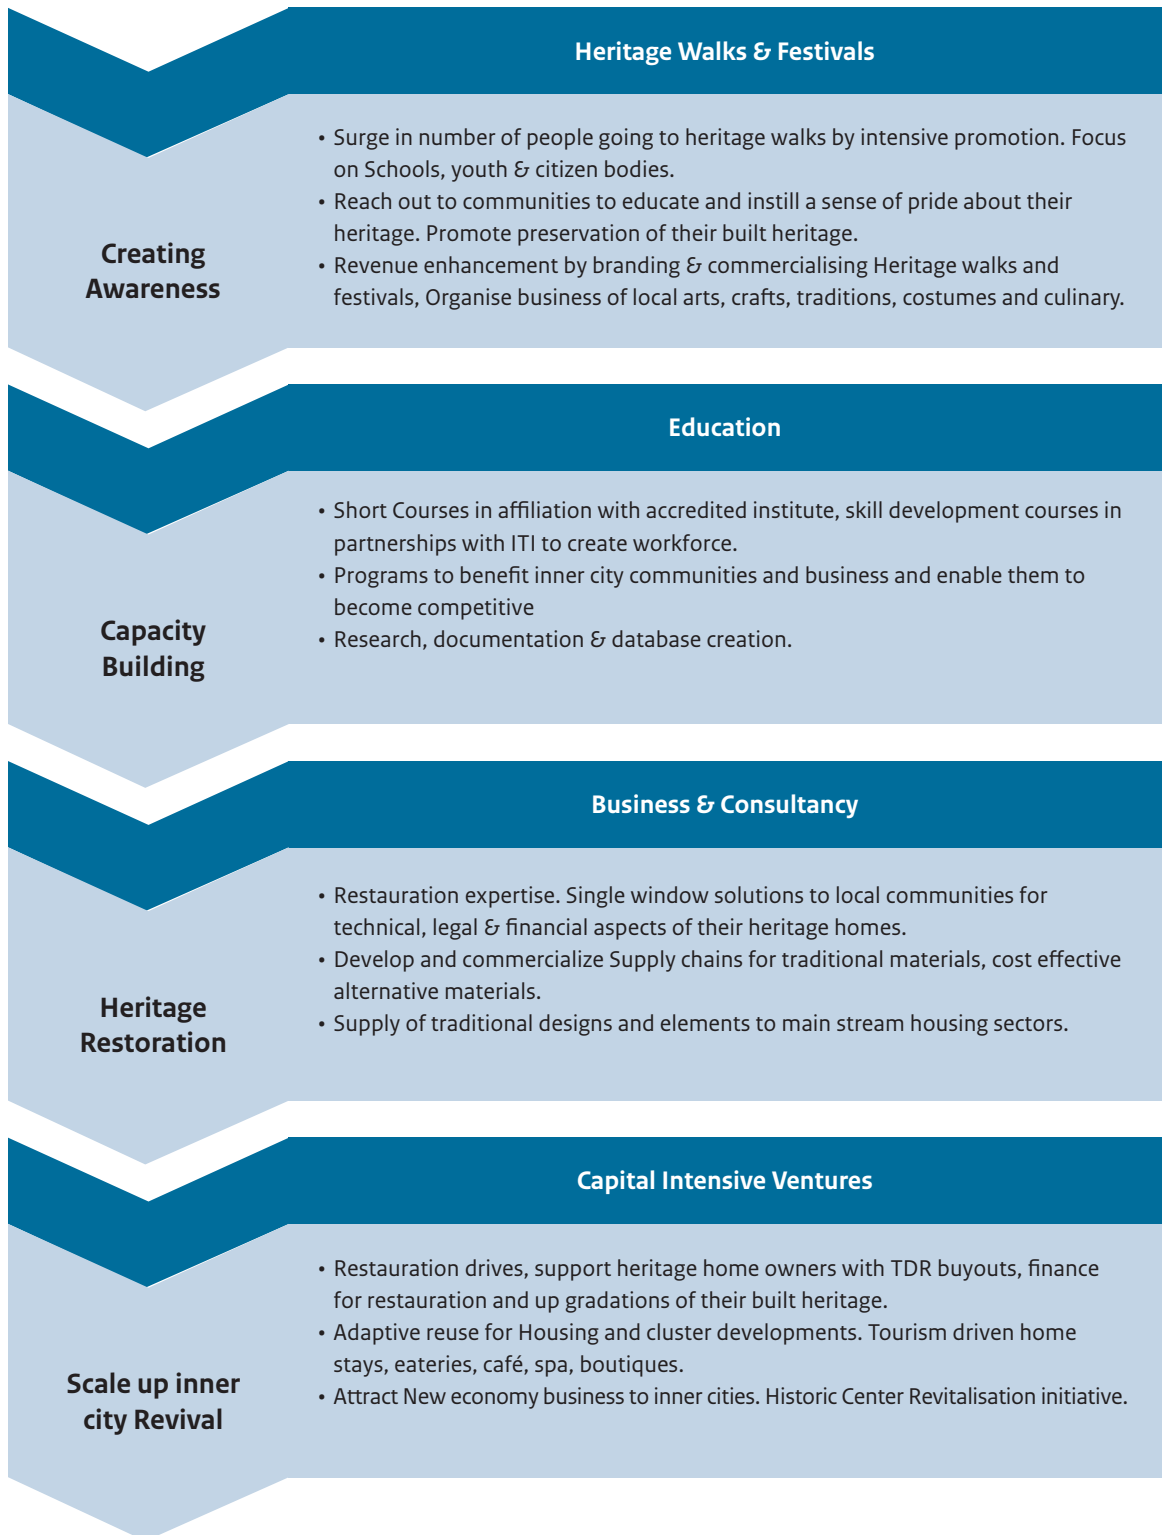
Heritage Walks & Festivals

Creating Awareness

• Surge in number of people going to heritage walks by intensive promotion. Focus on Schools, youth & citizen bodies.
• Reach out to communities to educate and instill a sense of pride about their heritage. Promote preservation of their built heritage.
• Revenue enhancement by branding & commercialising Heritage walks and festivals, Organise business of local arts, crafts, traditions, costumes and culinary.

Education

Capacity Building

• Short Courses in affiliation with accredited institute, skill development courses in partnerships with ITI to create workforce.
• Programs to benefit inner city communities and business and enable them to become competitive
• Research, documentation & database creation.

Business & Consultancy

Heritage Restoration

• Restauration expertise. Single window solutions to local communities for technical, legal & financial aspects of their heritage homes.
• Develop and commercialize Supply chains for traditional materials, cost effective alternative materials.
• Supply of traditional designs and elements to main stream housing sectors.

Capital Intensive Ventures

Scale up inner city Revival

• Restauration drives, support heritage home owners with TDR buyouts, finance for restauration and up gradations of their built heritage.
• Adaptive reuse for Housing and cluster developments. Tourism driven home stays, eateries, café, spa, boutiques.
• Attract New economy business to inner cities. Historic Center Revitalisation initiative.